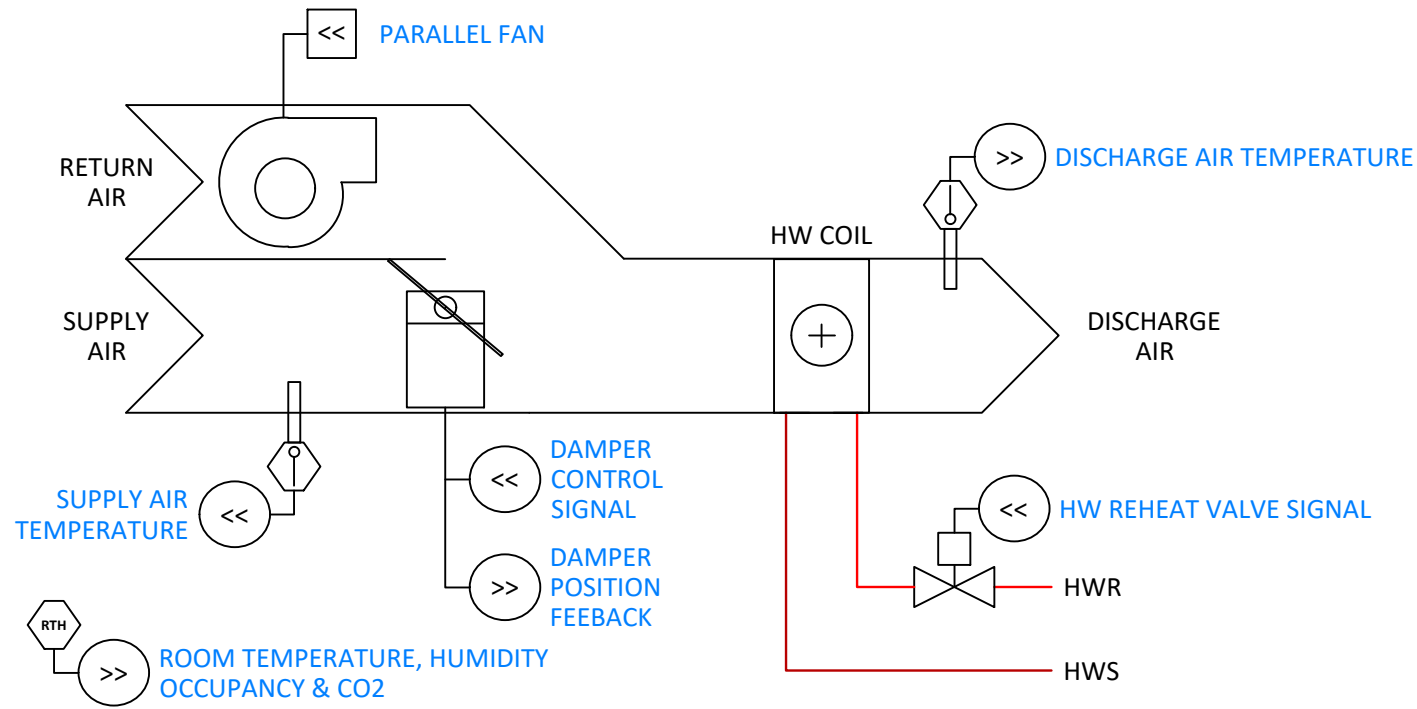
<< PARALLEL FAN

RETURN AIR

SUPPLY AIR

>> DISCHARGE AIR TEMPERATURE

HW COIL

DISCHARGE AIR

SUPPLY AIR TEMPERATURE <<

<< DAMPER CONTROL SIGNAL

>> DAMPER POSITION FEEBACK

<< HW REHEAT VALVE SIGNAL

HWR

HWS

RTH

>> ROOM TEMPERATURE, HUMIDITY OCCUPANCY & CO2